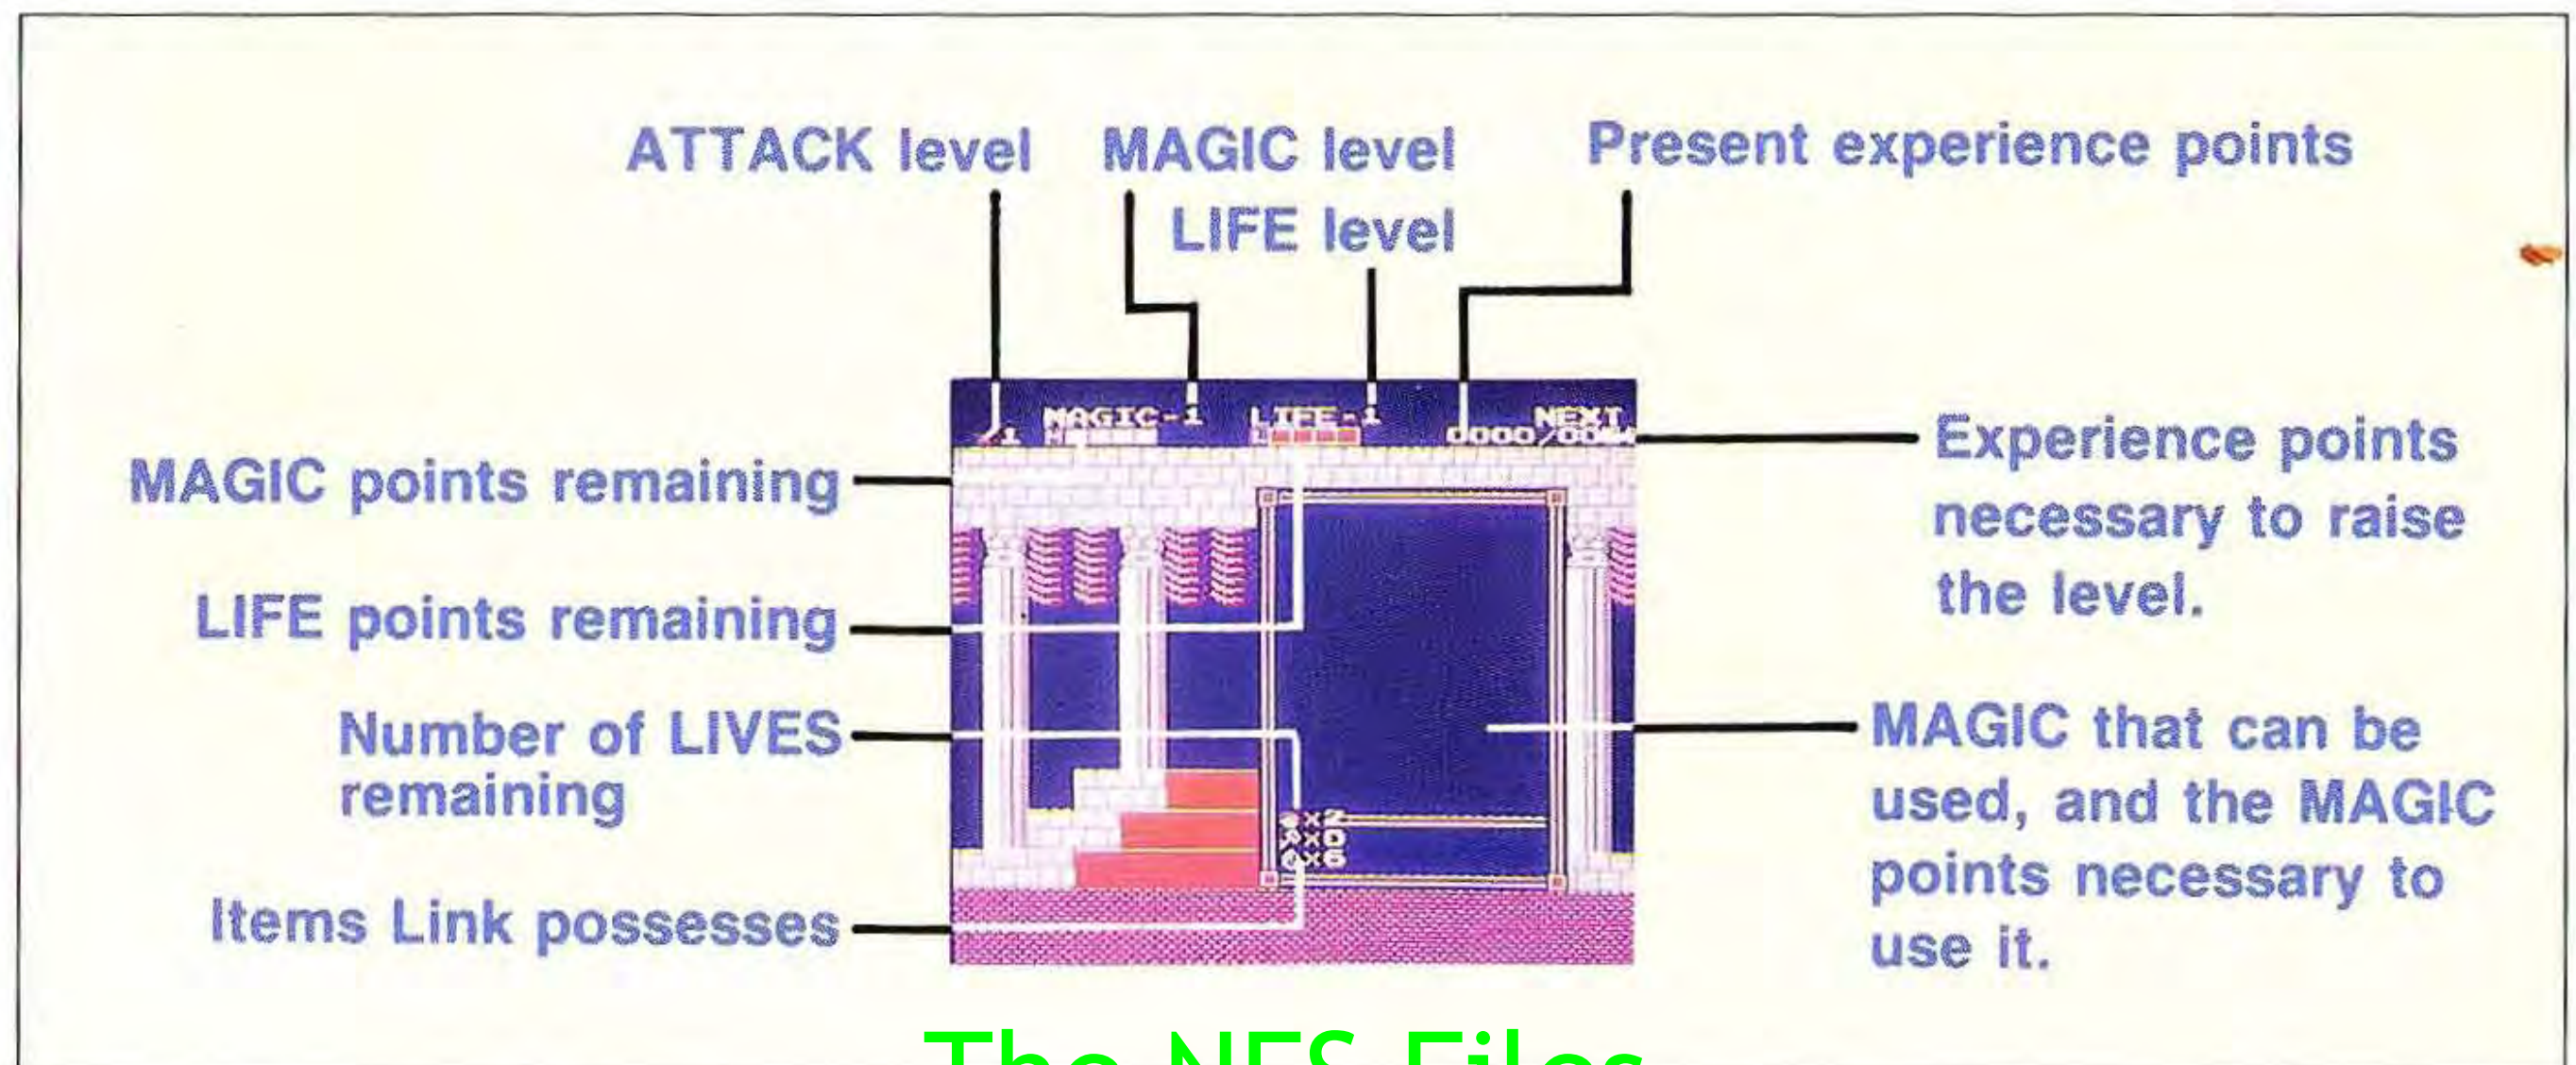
ATTACK level

MAGIC level

LIFE level

Present experience points

MAGIC-1 LIFE-1 NEXT
1 0000/00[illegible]

MAGIC points remaining

LIFE points remaining

Number of LIVES remaining

Items Link possesses

Experience points necessary to raise the level.

MAGIC that can be used, and the MAGIC points necessary to use it.

×2
×0
×6

The NES Files